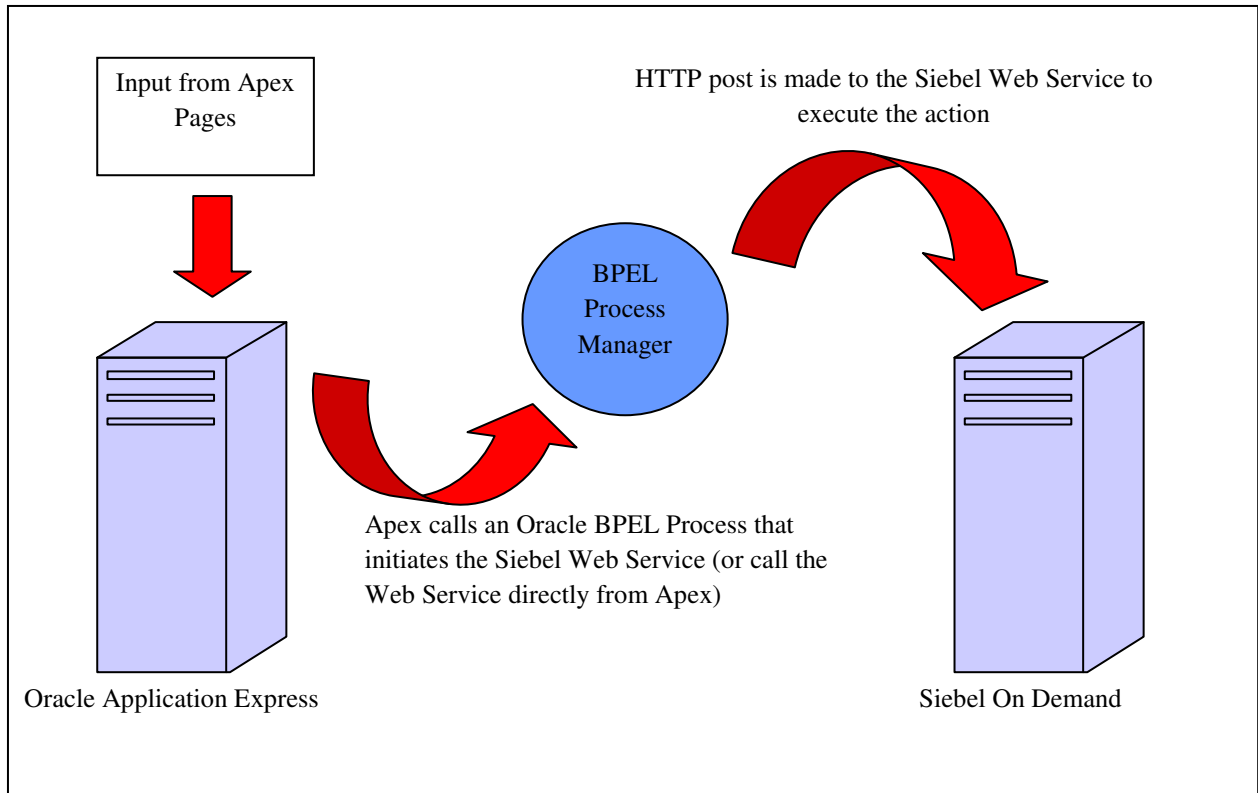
Input from Apex Pages

HTTP post is made to the Siebel Web Service to execute the action

BPEL Process Manager

Apex calls an Oracle BPEL Process that initiates the Siebel Web Service (or call the Web Service directly from Apex)

Oracle Application Express

Siebel On Demand